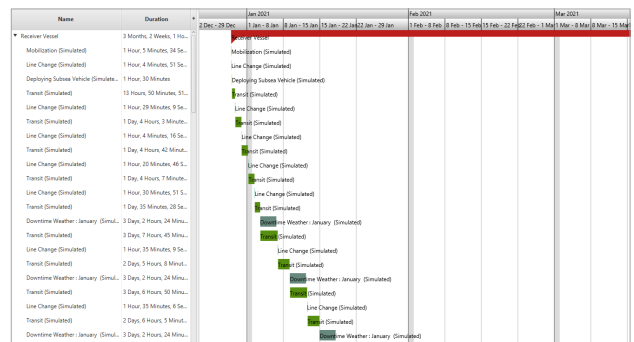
| Name | Duration |
|---|---|
| Receiver Vessel | 3 Months, 2 Weeks, 1 Ho... |
| Mobilization (Simulated) | 1 Hour, 5 Minutes, 34 Se... |
| Line Change (Simulated) | 1 Hour, 4 Minutes, 51 Se... |
| Deploying Subsea Vehicle (Simulate... | 1 Hour, 30 Minutes |
| Transit (Simulated) | 13 Hours, 50 Minutes, 51... |
| Line Change (Simulated) | 1 Hour, 29 Minutes, 9 Se... |
| Transit (Simulated) | 1 Day, 4 Hours, 3 Minute... |
| Line Change (Simulated) | 1 Hour, 4 Minutes, 16 Se... |
| Transit (Simulated) | 1 Day, 4 Hours, 42 Minut... |
| Line Change (Simulated) | 1 Hour, 20 Minutes, 46 S... |
| Transit (Simulated) | 1 Day, 4 Hours, 7 Minute... |
| Line Change (Simulated) | 1 Hour, 30 Minutes, 51 S... |
| Transit (Simulated) | 1 Day, 35 Minutes, 28 Se... |
| Downtime Weather : January (Simul... | 3 Days, 2 Hours, 24 Minu... |
| Transit (Simulated) | 3 Days, 7 Hours, 45 Minu... |
| Line Change (Simulated) | 1 Hour, 35 Minutes, 9 Se... |
| Transit (Simulated) | 2 Days, 5 Hours, 8 Minut... |
| Downtime Weather : January (Simul... | 3 Days, 2 Hours, 24 Minu... |
| Transit (Simulated) | 3 Days, 6 Hours, 50 Minu... |
| Line Change (Simulated) | 1 Hour, 35 Minutes, 6 Se... |
| Transit (Simulated) | 2 Days, 6 Hours, 5 Minut... |
| Downtime Weather : January (Simul... | 3 Days, 2 Hours, 24 Minu... |

Jan 2021 | Feb 2021 | Mar 2021

2 Dec - 29 Dec | 1 Jan - 8 Jan | 8 Jan - 15 Jan | 15 Jan - 22 Jan | 22 Jan - 29 Jan | 1 Feb - 8 Feb | 8 Feb - 15 Feb | 15 Feb - 22 Feb | 22 Feb - 1 Mar | 1 Mar - 8 Mar | 8 Mar - 15 Mar

Receiver Vessel
Mobilization (Simulated)
Line Change (Simulated)
Deploying Subsea Vehicle (Simulated)
Transit (Simulated)
Line Change (Simulated)
Transit (Simulated)
Line Change (Simulated)
Transit (Simulated)
Line Change (Simulated)
Transit (Simulated)
Line Change (Simulated)
Transit (Simulated)
Downtime Weather : January (Simulated)
Transit (Simulated)
Line Change (Simulated)
Transit (Simulated)
Downtime Weather : January (Simulated)
Transit (Simulated)
Line Change (Simulated)
Transit (Simulated)
Downtime Weather : January (Simulated)